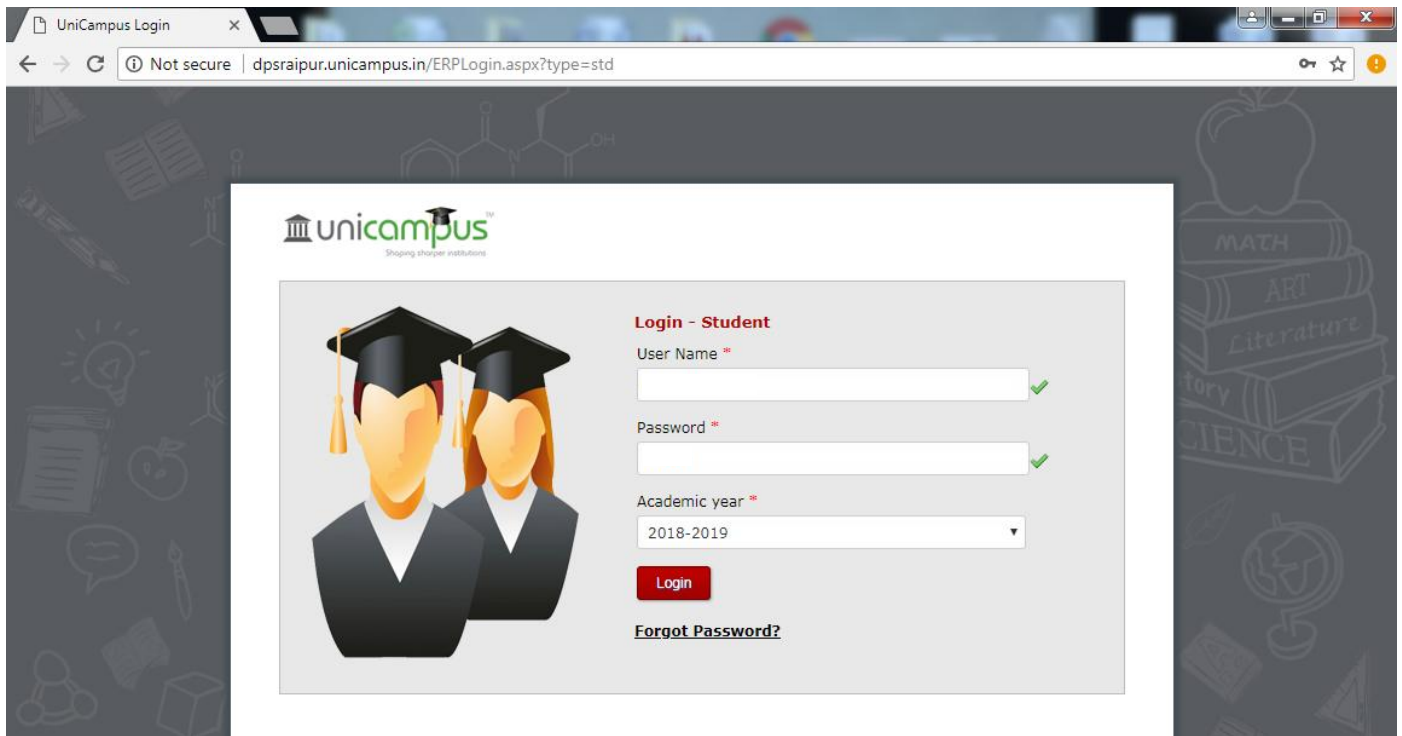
UniCampus Login ×

Not secure | dpsraipur.unicampus.in/ERPLogin.aspx?type=std

unicampus™
Shaping sharper institutions

MATH
ART
Literature
tory
CIENCE

Login - Student
User Name *

Password *

Academic year *
2018-2019

Login

Forgot Password?